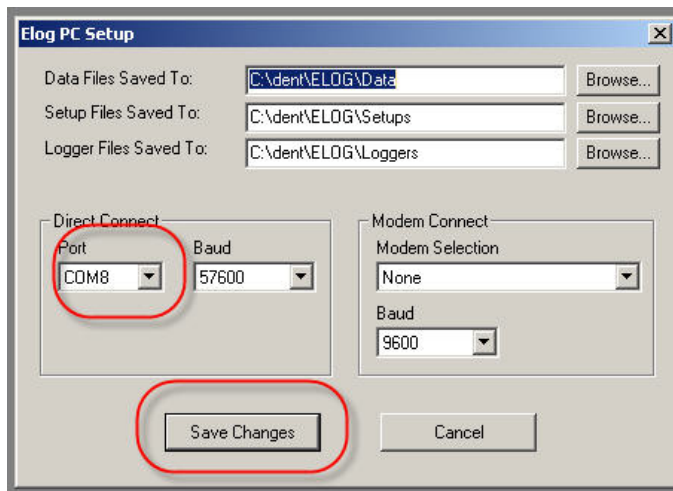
Elog PC Setup

Data Files Saved To: C:\dent\ELOG\Data Browse...

Setup Files Saved To: C:\dent\ELOG\Setups Browse...

Logger Files Saved To: C:\dent\ELOG\Loggers Browse...

Direct Connect

Port
COM8

Baud
57600

Modem Connect

Modem Selection
None

Baud
9600

Save Changes

Cancel